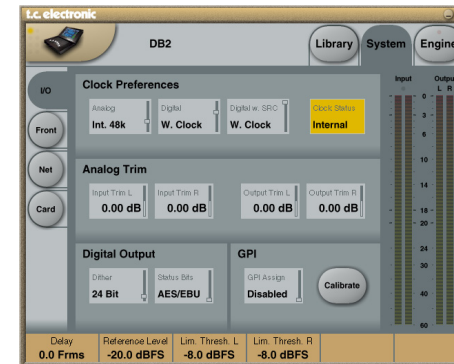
t.c. electronic

DB2

Library
System
Engine

I/O
Front
Net
Card

Clock Preferences

Analog
Int. 48k

Digital
W. Clock

Digital w. SRC
W. Clock

Clock Status
Internal

Analog Trim

Input Trim L
0.00 dB

Input Trim R
0.00 dB

Output Trim L
0.00 dB

Output Trim R
0.00 dB

Digital Output

Dither
24 Bit

Status Bits
AES/EBU

GPI

GPI Assign
Disabled

Calibrate

Input
Output
L R

0
3
6
10
14
18
20
24
30
40
60

Delay
0.0 Frms

Reference Level
-20.0 dBFS

Lim. Thresh. L
-8.0 dBFS

Lim. Thresh. R
-8.0 dBFS